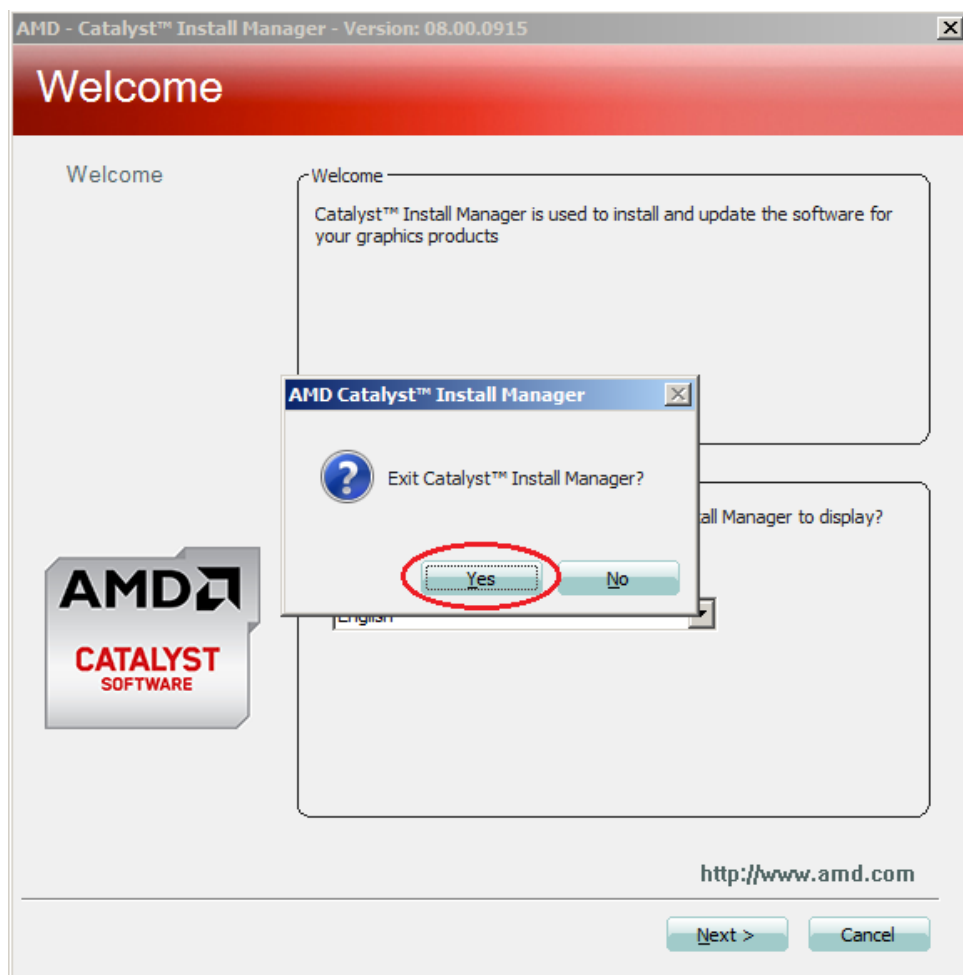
AMD - Catalyst™ Install Manager - Version: 08.00.0915

Welcome

Welcome

Welcome

Catalyst™ Install Manager is used to install and update the software for your graphics products

AMD Catalyst™ Install Manager

Exit Catalyst™ Install Manager?

Yes

No

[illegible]all Manager to display?

English

AMD

CATALYST
SOFTWARE

http://www.amd.com

Next >

Cancel